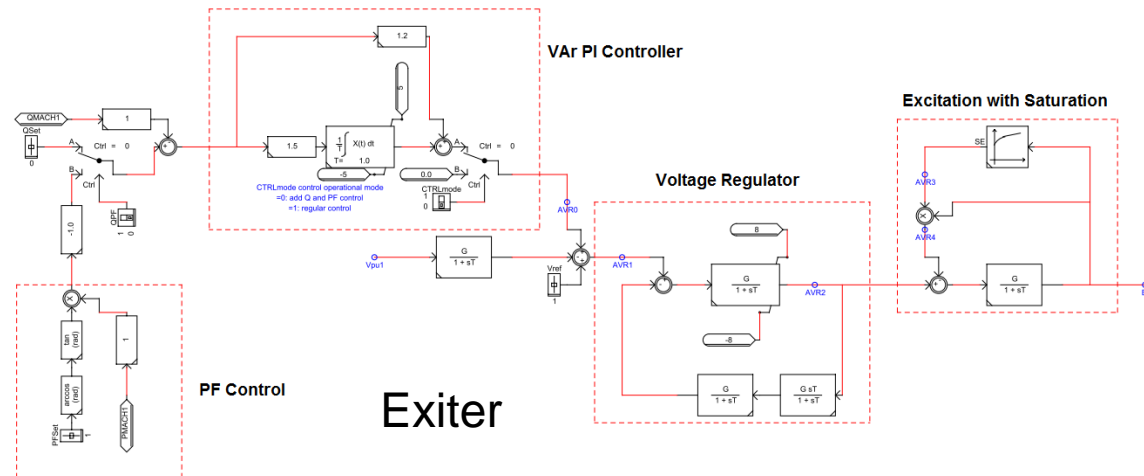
VAr PI Controller

1.2

5

QMACH1

QSet

0

1

A

B

Ctrl = 0

Ctrl

1.5

$\frac{1}{T}\int X(t)\,dt$

T= 1.0

-5

A

B

Ctrl = 0

0.0

CTRLmode

1

0

Ctrl

CTRLmode control operational mode
=0: add Q and PF control
=1: regular control

QPF

1 0

-1.0

AVR0

Vpu1

$\frac{G}{1 + sT}$

Vref

1

AVR1

Voltage Regulator

8

$\frac{G}{1 + sT}$

AVR2

-8

$\frac{G}{1 + sT}$

$\frac{G\ sT}{1 + sT}$

Excitation with Saturation

SE

AVR3

AVR4

$\frac{G}{1 + sT}$

tan (rad)

arccos (rad)

PFSet

1

1

PMACH1

PF Control

Exiter